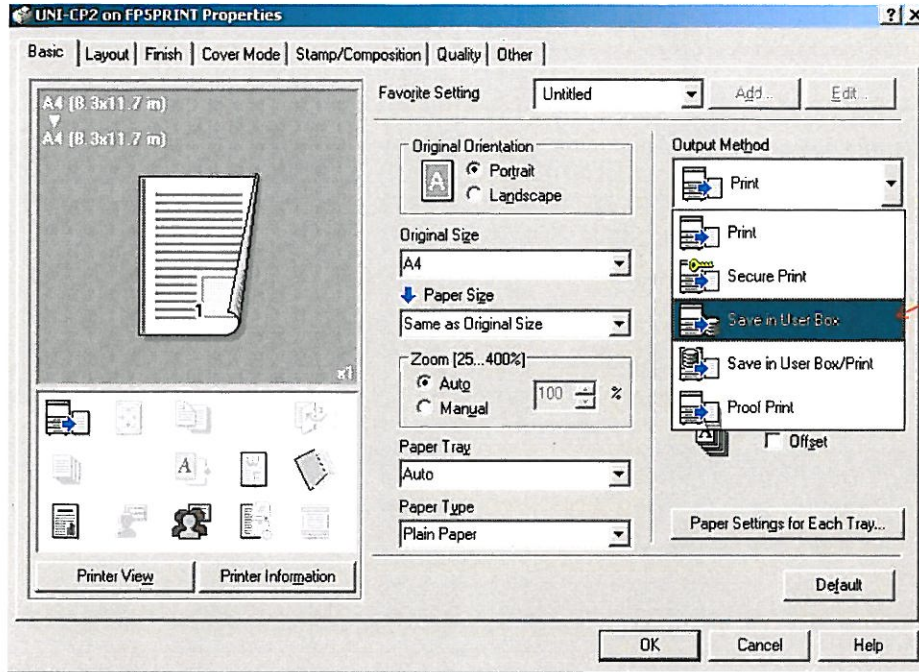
UNI-CP2 on FPSPRINT Properties

?

Basic | Layout | Finish | Cover Mode | Stamp/Composition | Quality | Other

A4 (8.3x11.7 in)
A4 (8.3x11.7 in)

1

x1

Favorite Setting
Untitled
Add...
Edit...

Original Orientation
Portrait
Landscape

Original Size
A4

Paper Size
Same as Original Size

Zoom [25...400%]
Auto
Manual
100
%

Paper Tray
Auto

Paper Type
Plain Paper

Output Method
Print

Print
Secure Print
Save in User Box
Save in User Box/Print
Proof Print

Offset

Paper Settings for Each Tray...

Printer View
Printer Information

Default

OK
Cancel
Help